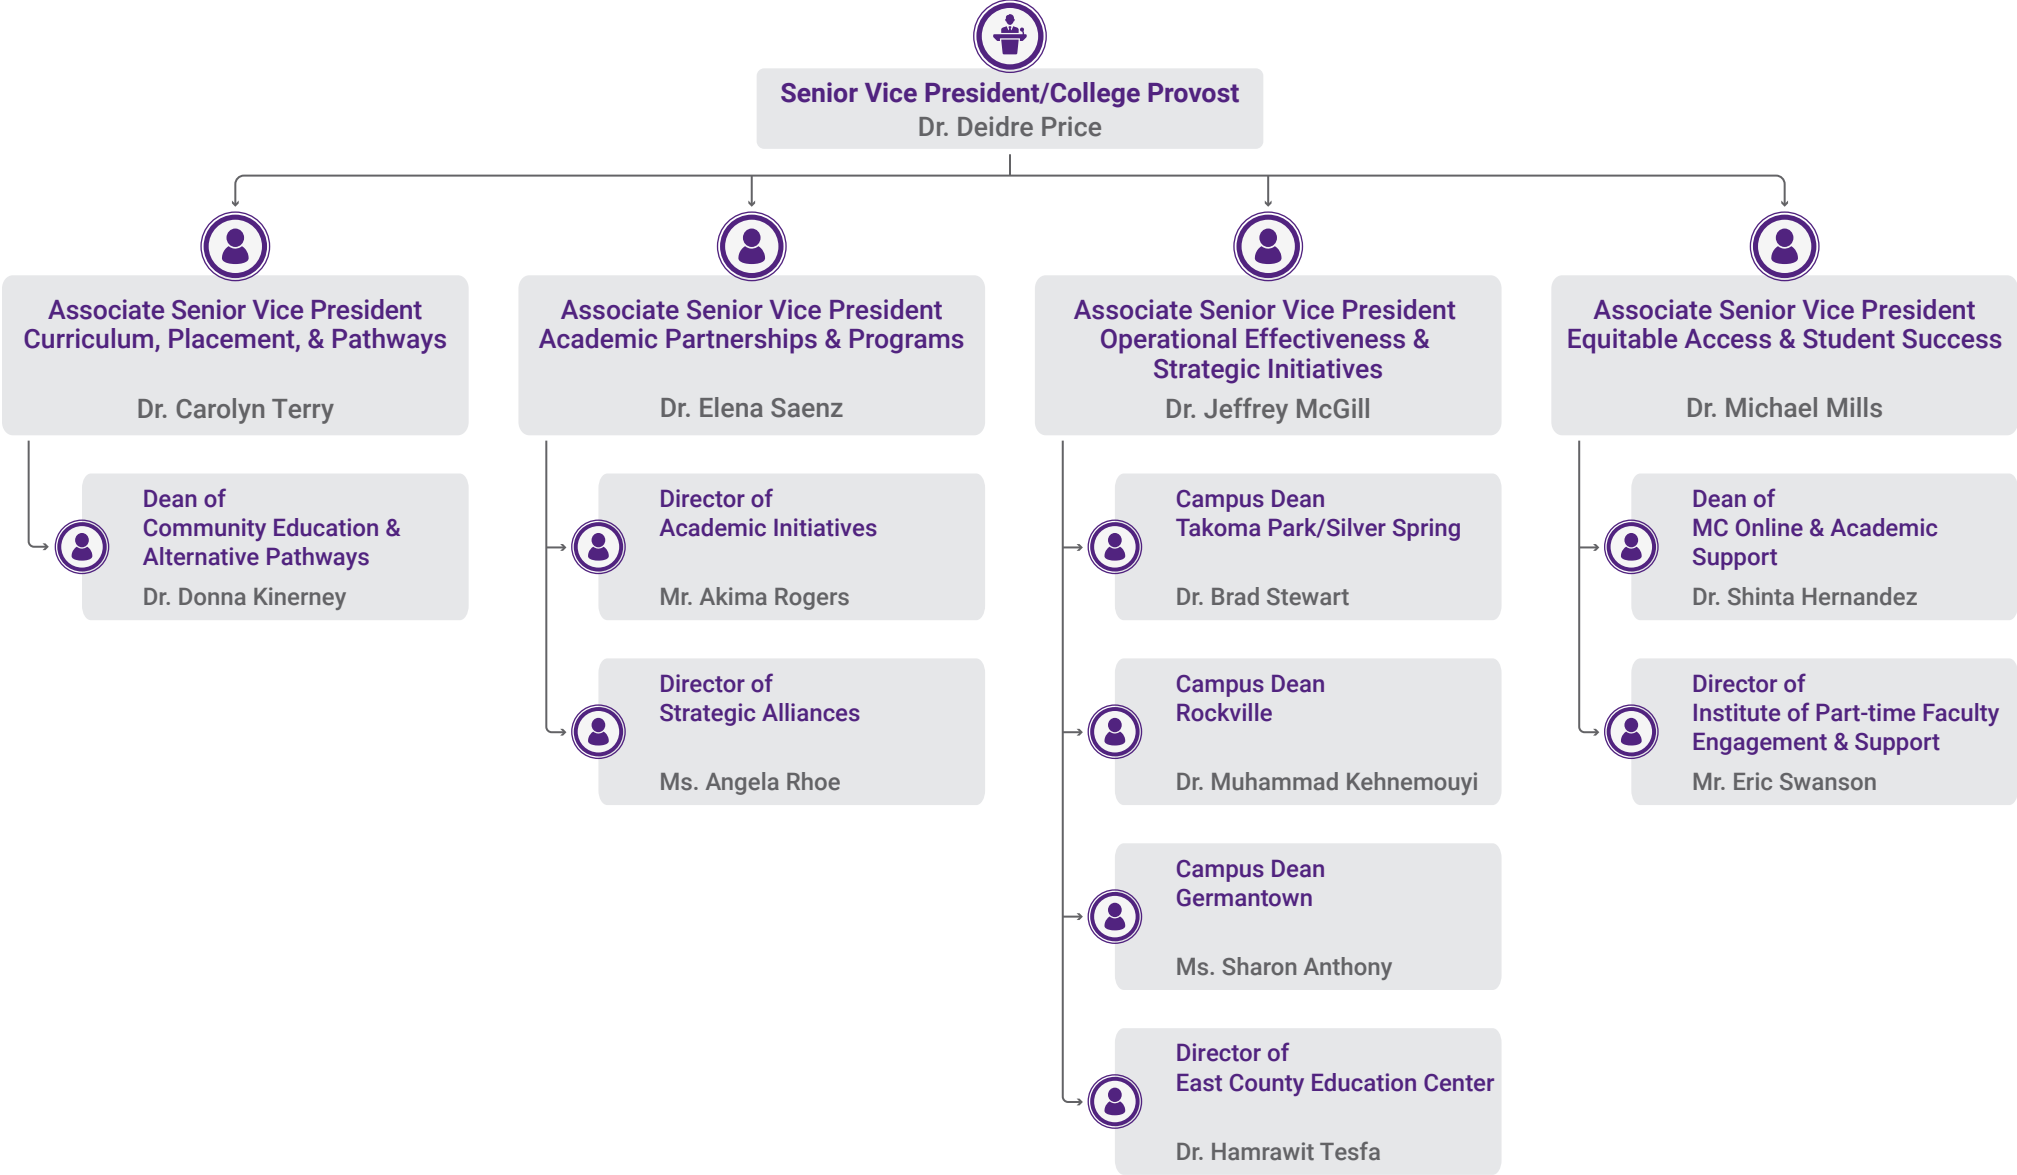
Senior Vice President/College Provost
Dr. Deidre Price

Associate Senior Vice President
Curriculum, Placement, & Pathways
Dr. Carolyn Terry

Dean of
Community Education &
Alternative Pathways
Dr. Donna Kinerney

Associate Senior Vice President
Academic Partnerships & Programs
Dr. Elena Saenz

Director of
Academic Initiatives
Mr. Akima Rogers

Director of
Strategic Alliances
Ms. Angela Rhoe

Associate Senior Vice President
Operational Effectiveness &
Strategic Initiatives
Dr. Jeffrey McGill

Campus Dean
Takoma Park/Silver Spring
Dr. Brad Stewart

Campus Dean
Rockville
Dr. Muhammad Kehnemouyi

Campus Dean
Germantown
Ms. Sharon Anthony

Director of
East County Education Center
Dr. Hamrawit Tesfa

Associate Senior Vice President
Equitable Access & Student Success
Dr. Michael Mills

Dean of
MC Online & Academic
Support
Dr. Shinta Hernandez

Director of
Institute of Part-time Faculty
Engagement & Support
Mr. Eric Swanson